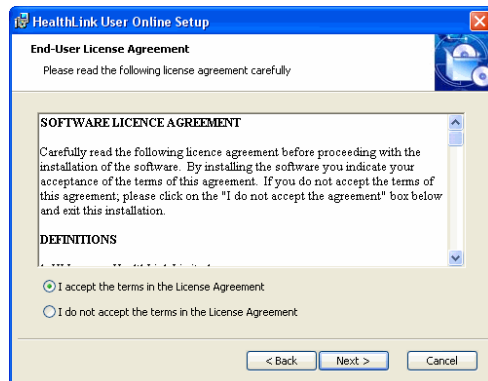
HealthLink User Online Setup

End-User License Agreement

Please read the following license agreement carefully

SOFTWARE LICENCE AGREEMENT

Carefully read the following licence agreement before proceeding with the installation of the software. By installing the software you indicate your acceptance of the terms of this agreement. If you do not accept the terms of this agreement; please click on the "I do not accept the agreement" box below and exit this installation.

DEFINITIONS

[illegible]

I accept the terms in the License Agreement

I do not accept the terms in the License Agreement

< Back

Next >

Cancel